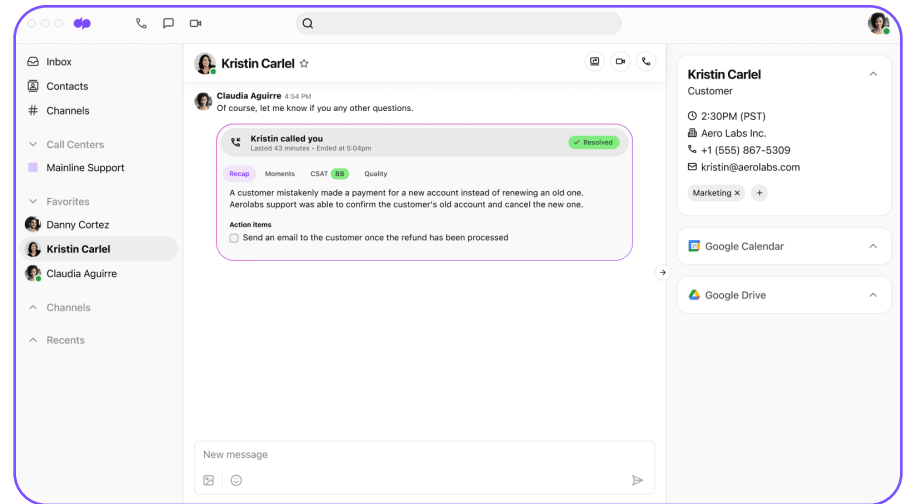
Inbox
Contacts
Channels
Call Centers
Mainline Support
Favorites
Danny Cortez
Kristin Carlel
Claudia Aguirre
Channels
Recents

Kristin Carlel ☆

Claudia Aguirre 4:54 PM
Of course, let me know if you any other questions.

Kristin called you
Lasted 43 minutes • Ended at 5:04pm
✓ Resolved
Recap Moments CSAT 88 Quality
A customer mistakenly made a payment for a new account instead of renewing an old one. Aerolabs support was able to confirm the customer's old account and cancel the new one.
Action items
Send an email to the customer once the refund has been processed

New message

Kristin Carlel
Customer
2:30PM (PST)
Aero Labs Inc.
+1 (555) 867-5309
kristin@aerolabs.com
Marketing ×
+
Google Calendar
Google Drive